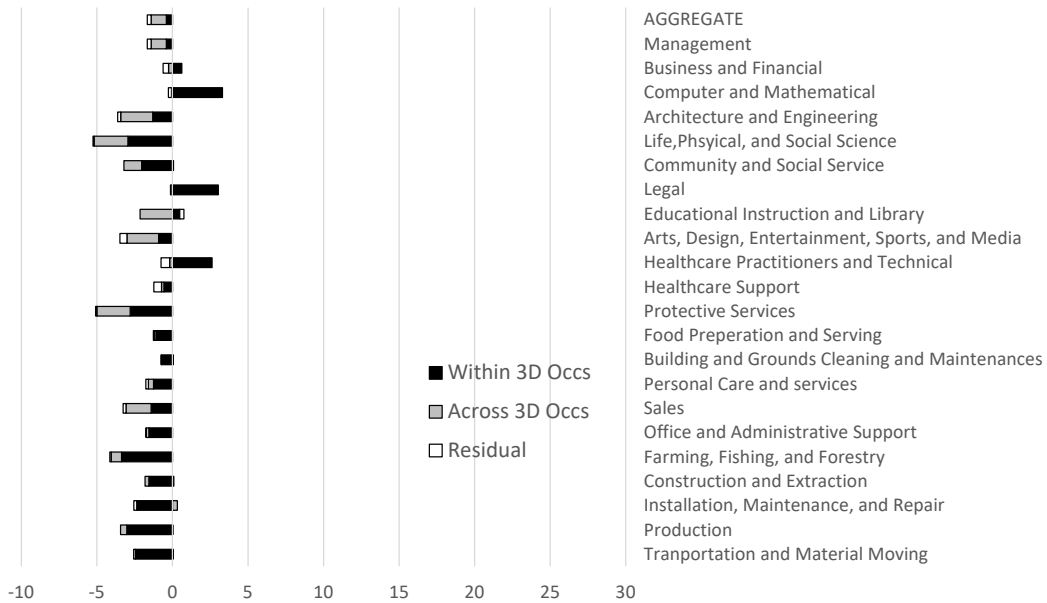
AGGREGATE
Management
Business and Financial
Computer and Mathematical
Architecture and Engineering
Life,Phsyical, and Social Science
Community and Social Service
Legal
Educational Instruction and Library
Arts, Design, Entertainment, Sports, and Media
Healthcare Practitioners and Technical
Healthcare Support
Protective Services
Food Preperation and Serving
Building and Grounds Cleaning and Maintenances
Personal Care and services
Sales
Office and Administrative Support
Farming, Fishing, and Forestry
Construction and Extraction
Installation, Maintenance, and Repair
Production
Tranportation and Material Moving

Within 3D Occs
Across 3D Occs
Residual

-10 -5 0 5 10 15 20 25 30